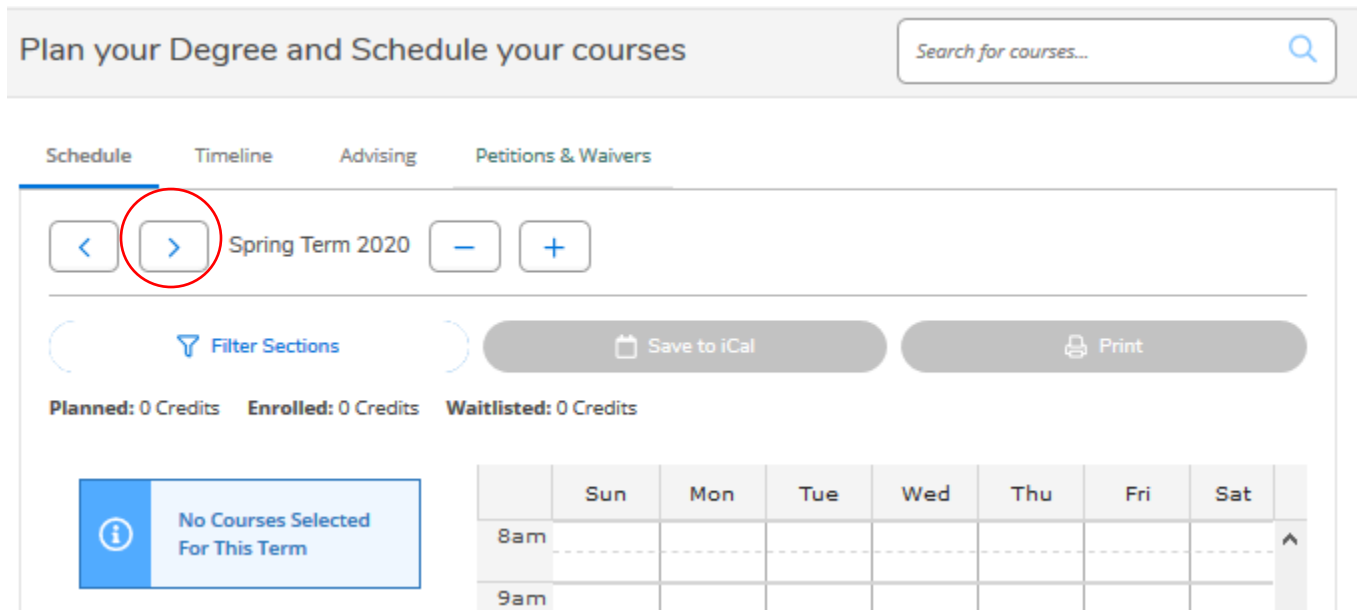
Plan your Degree and Schedule your courses

Search for courses...

Schedule Timeline Advising Petitions & Waivers

Spring Term 2020

Filter Sections

Save to iCal

Print

**Planned:** 0 Credits **Enrolled:** 0 Credits **Waitlisted:** 0 Credits

No Courses Selected For This Term

| | Sun | Mon | Tue | Wed | Thu | Fri | Sat |
|---|---|---|---|---|---|---|---|
| 8am | | | | | | | |
| 9am | | | | | | | |